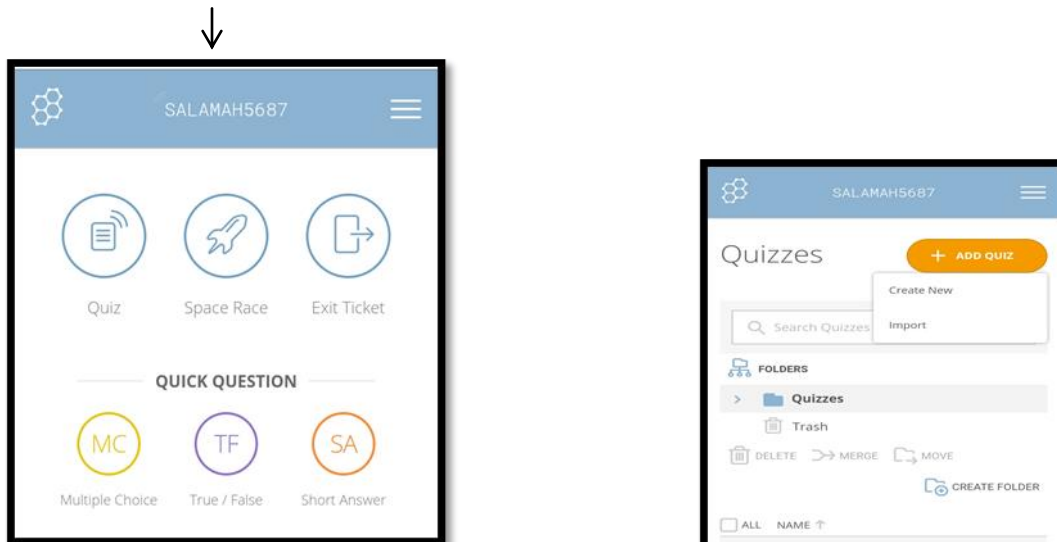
SALAMAH5687

Quiz

Space Race

Exit Ticket

QUICK QUESTION

MC

Multiple Choice

TF

True / False

SA

Short Answer

SALAMAH5687

Quizzes

+ ADD QUIZ

Create New

Import

Search Quizzes

FOLDERS

Quizzes

Trash

DELETE MERGE MOVE

CREATE FOLDER

ALL NAME